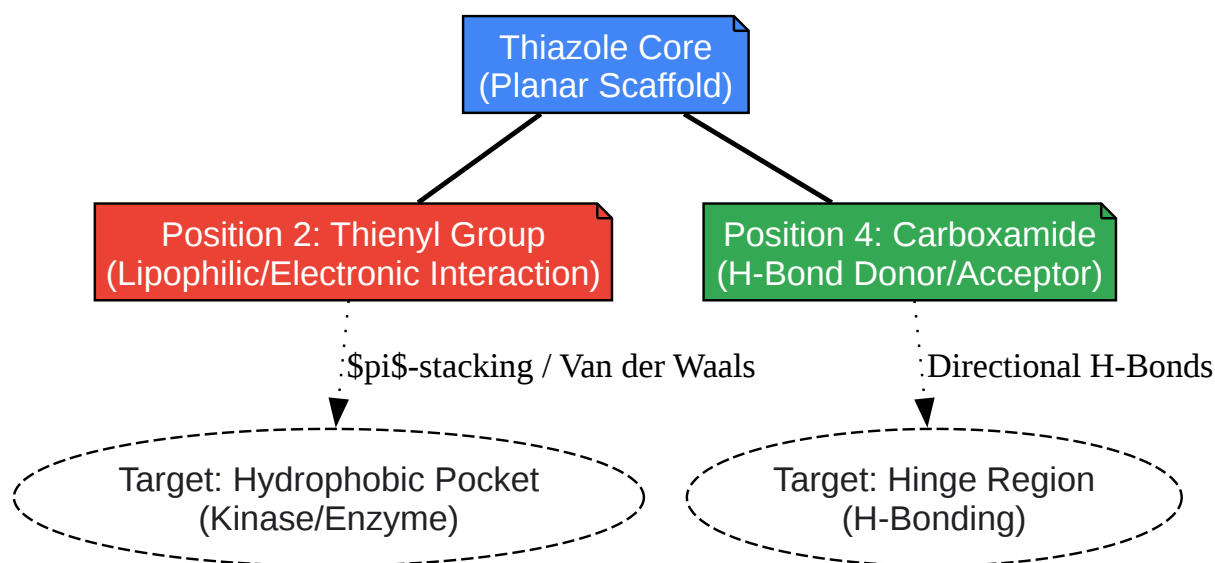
Thiazole Core
(Planar Scaffold)

Position 2: Thienyl Group
(Lipophilic/Electronic Interaction)

Position 4: Carboxamide
(H-Bond Donor/Acceptor)

\$pi\$-stacking / Van der Waals

Directional H-Bonds

Target: Hydrophobic Pocket
(Kinase/Enzyme)

Target: Hinge Region
(H-Bonding)